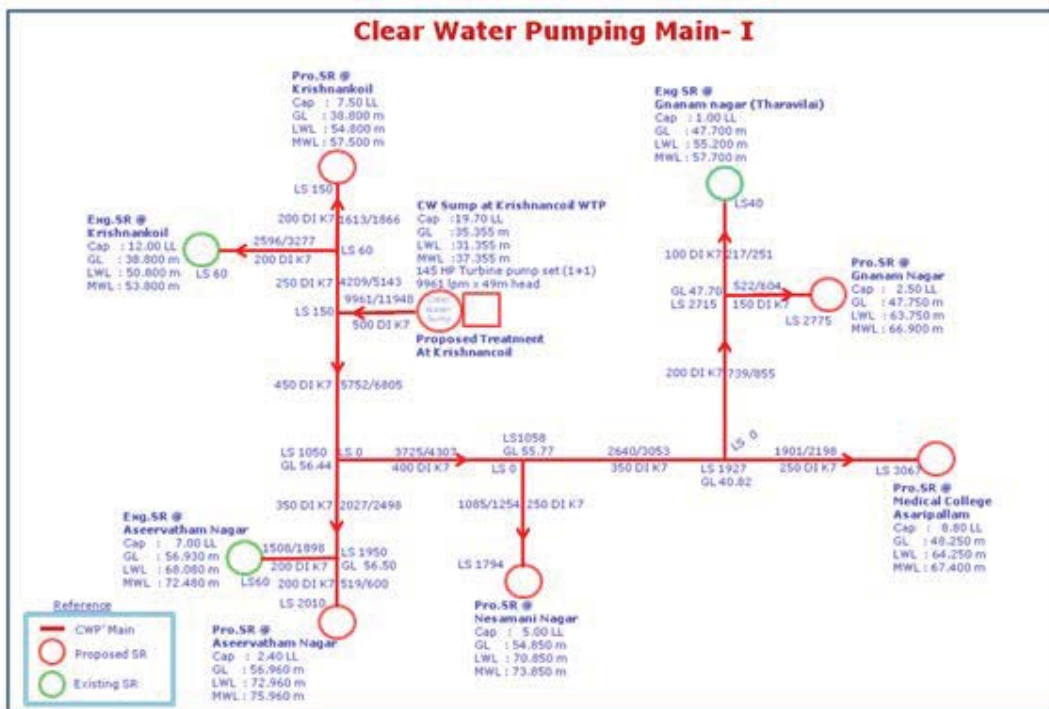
Clear Water Pumping Main- I

Pro.SR @
Krishnankoil
Cap : 7.50 LL
GL : 38.800 m
LWL : 54.800 m
MWL : 57.500 m

LS 150

200 DI K7 1613/1866

Exg.SR @
Krishnankoil
Cap : 12.00 LL
GL : 38.800 m
LWL : 50.800 m
MWL : 53.800 m

LS 60

2596/3277
200 DI K7
LS 60

250 DI K7 4209/5143

CW Sump at Krishnancoil WTP
Cap : 19.70 LL
GL : 35.355 m
LWL : 31.355 m
MWL : 37.355 m
145 HP Turbine pump set (1+1)
9961 lpm x 49m head

9961/11948
LS 150
500 DI K7
Clear Water Sump

Proposed Treatment
At Krishnancoil

450 DI K7 5752/6805

LS 1050
GL 56.44
LS 0
3725/4307
400 DI K7

LS1058
GL 55.77
LS 0

1085/1254 250 DI K7

LS 1794

Pro.SR @
Nesamani Nagar
Cap : 5.00 LL
GL : 54.850 m
LWL : 70.850 m
MWL : 73.850 m

350 DI K7 2027/2498

Exg.SR @
Aseervatham Nagar
Cap : 7.00 LL
GL : 56.930 m
LWL : 68.080 m
MWL : 72.480 m

1508/1898
200 DI K7
LS60
LS 1950
GL 56.50
200 DI K7 519/600

LS 2010

Pro.SR @
Aseervatham Nagar
Cap : 2.40 LL
GL : 56.960 m
LWL : 72.960 m
MWL : 75.960 m

Exg SR @
Gnanam nagar (Tharavilai)
Cap : 1.00 LL
GL : 47.700 m
LWL : 55.200 m
MWL : 57.700 m

LS40

100 DI K7 217/251

GL 47.70
LS 2715
522/604
150 DI K7

Pro.SR @
Gnanam Nagar
Cap : 2.50 LL
GL : 47.750 m
LWL : 63.750 m
MWL : 66.900 m

LS 2775

200 DI K7 739/855

2640/3053
350 DI K7
LS 0
LS 1927
GL 40.82

1901/2198
250 DI K7
LS 3067

Pro.SR @
Medical College
Asaripallam
Cap : 8.80 LL
GL : 48.250 m
LWL : 64.250 m
MWL : 67.400 m

Reference
CWP Main
Proposed SR
Existing SR